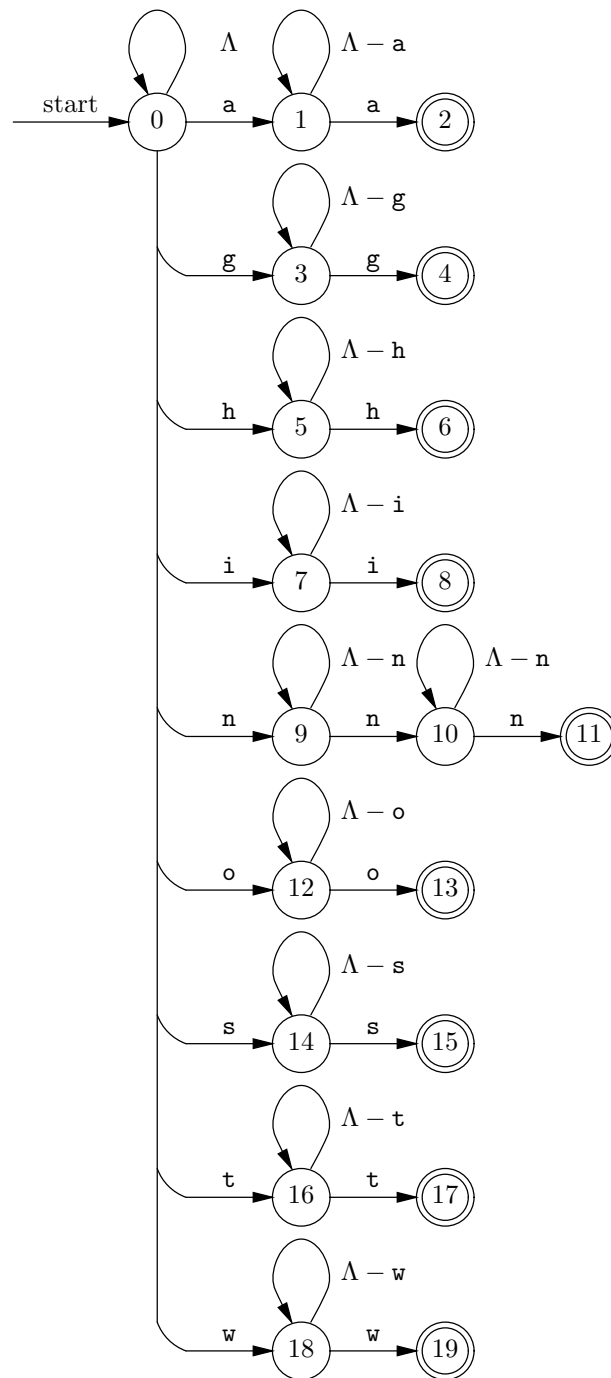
$\Lambda$

$\Lambda - \mathtt{a}$

start

0

a

1

a

2

$\Lambda - \mathtt{g}$

g

3

g

4

$\Lambda - \mathtt{h}$

h

5

h

6

$\Lambda - \mathtt{i}$

i

7

i

8

$\Lambda - \mathtt{n}$

$\Lambda - \mathtt{n}$

n

9

n

10

n

11

$\Lambda - \mathtt{o}$

o

12

o

13

$\Lambda - \mathtt{s}$

s

14

s

15

$\Lambda - \mathtt{t}$

t

16

t

17

$\Lambda - \mathtt{w}$

w

18

w

19